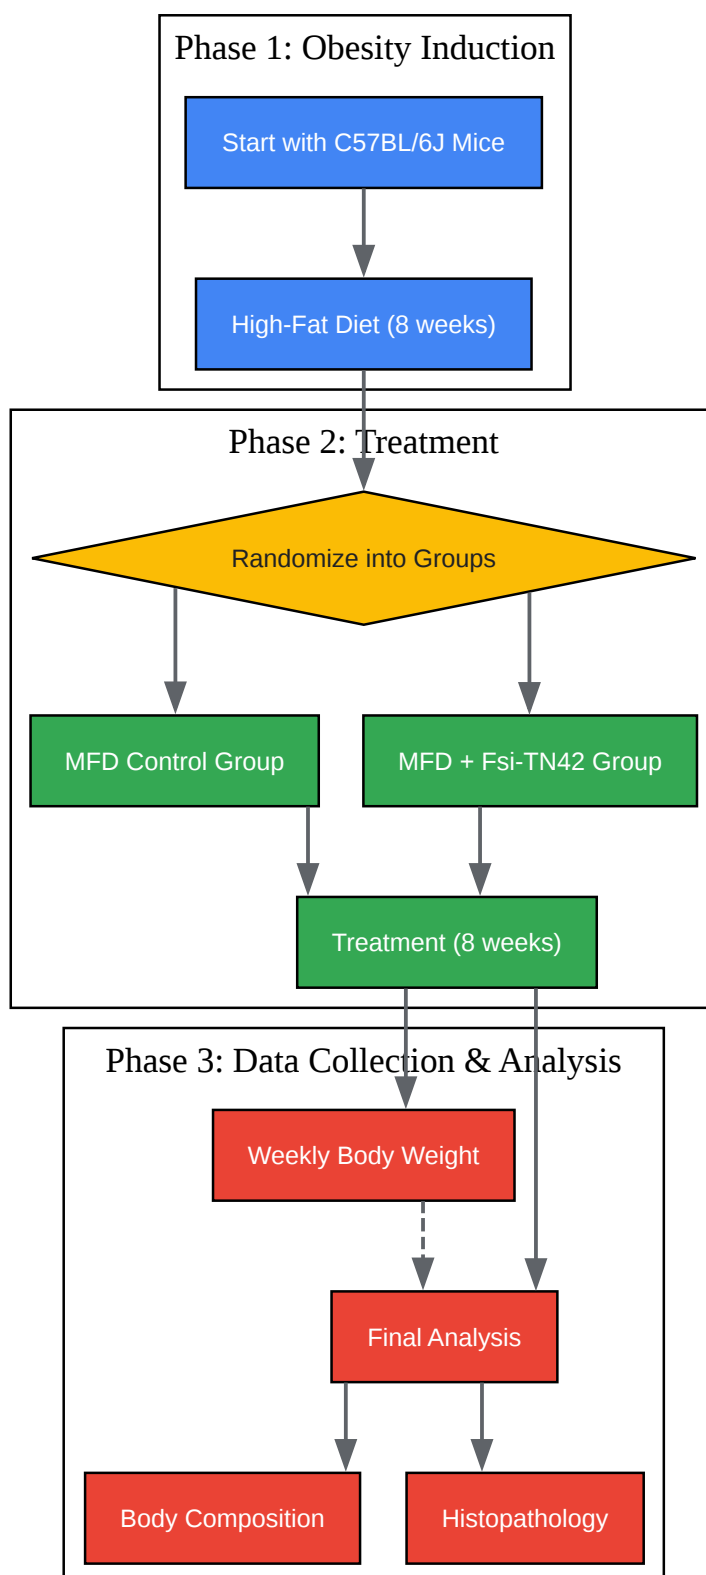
Phase 1: Obesity Induction

Start with C57BL/6J Mice

High-Fat Diet (8 weeks)

Phase 2: Treatment

Randomize into Groups

MFD Control Group

MFD + Fsi-TN42 Group

Treatment (8 weeks)

Phase 3: Data Collection & Analysis

Weekly Body Weight

Final Analysis

Body Composition

Histopathology